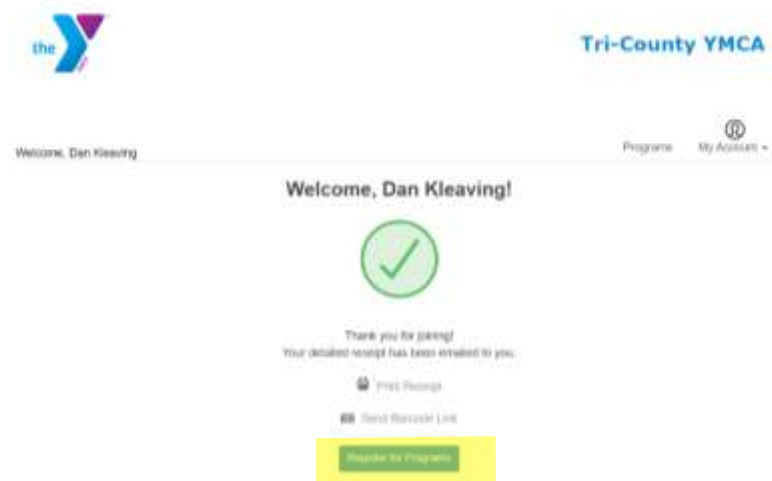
the

Tri-County YMCA

Welcome, Dan Kleaving

Programs

My Account

Welcome, Dan Kleaving!

Thank you for joining!
Your detailed receipt has been emailed to you.

Print Receipt

Send Barcode Link

Register for Programs